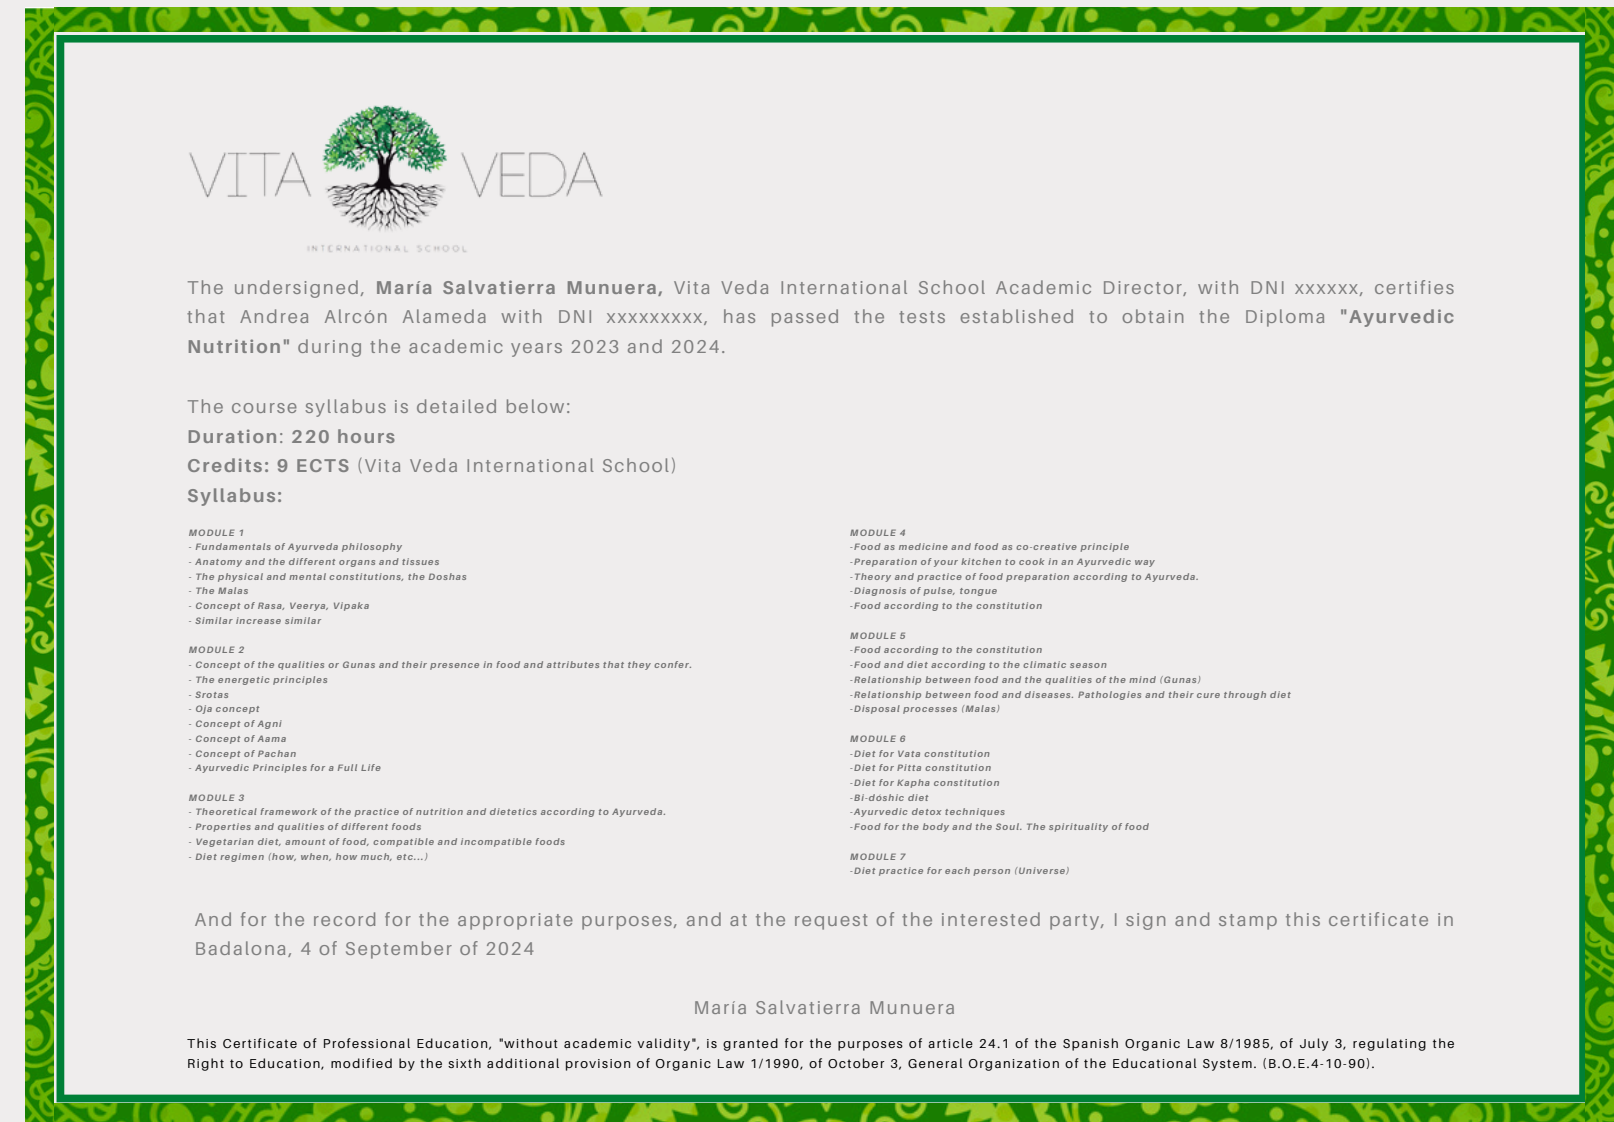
VITA VEDA
INTERNATIONAL SCHOOL

The undersigned, **María Salvatierra Munuera,** Vita Veda International School Academic Director, with DNI xxxxxx, certifies that Andrea Alrcón Alameda with DNI xxxxxxxxx, has passed the tests established to obtain the Diploma **"Ayurvedic Nutrition"** during the academic years 2023 and 2024.

The course syllabus is detailed below:
**Duration: 220 hours**
**Credits: 9 ECTS** (Vita Veda International School)
**Syllabus:**

MODULE 1
- Fundamentals of Ayurveda philosophy
- Anatomy and the different organs and tissues
- The physical and mental constitutions, the Doshas
- The Malas
- Concept of Rasa, Veerya, Vipaka
- Similar increase similar

MODULE 2
- Concept of the qualities or Gunas and their presence in food and attributes that they confer.
- The energetic principles
- Srotas
- Oja concept
- Concept of Agni
- Concept of Aama
- Concept of Pachan
- Ayurvedic Principles for a Full Life

MODULE 3
- Theoretical framework of the practice of nutrition and dietetics according to Ayurveda.
- Properties and qualities of different foods
- Vegetarian diet, amount of food, compatible and incompatible foods
- Diet regimen (how, when, how much, etc...)

MODULE 4
-Food as medicine and food as co-creative principle
-Preparation of your kitchen to cook in an Ayurvedic way
-Theory and practice of food preparation according to Ayurveda.
-Diagnosis of pulse, tongue
-Food according to the constitution

MODULE 5
-Food according to the constitution
-Food and diet according to the climatic season
-Relationship between food and the qualities of the mind (Gunas)
-Relationship between food and diseases. Pathologies and their cure through diet
-Disposal processes (Malas)

MODULE 6
-Diet for Vata constitution
-Diet for Pitta constitution
-Diet for Kapha constitution
-Bi-dóshic diet
-Ayurvedic detox techniques
-Food for the body and the Soul. The spirituality of food

MODULE 7
-Diet practice for each person (Universe)

And for the record for the appropriate purposes, and at the request of the interested party, I sign and stamp this certificate in Badalona, 4 of September of 2024

María Salvatierra Munuera

This Certificate of Professional Education, "without academic validity", is granted for the purposes of article 24.1 of the Spanish Organic Law 8/1985, of July 3, regulating the Right to Education, modified by the sixth additional provision of Organic Law 1/1990, of October 3, General Organization of the Educational System. (B.O.E.4-10-90).